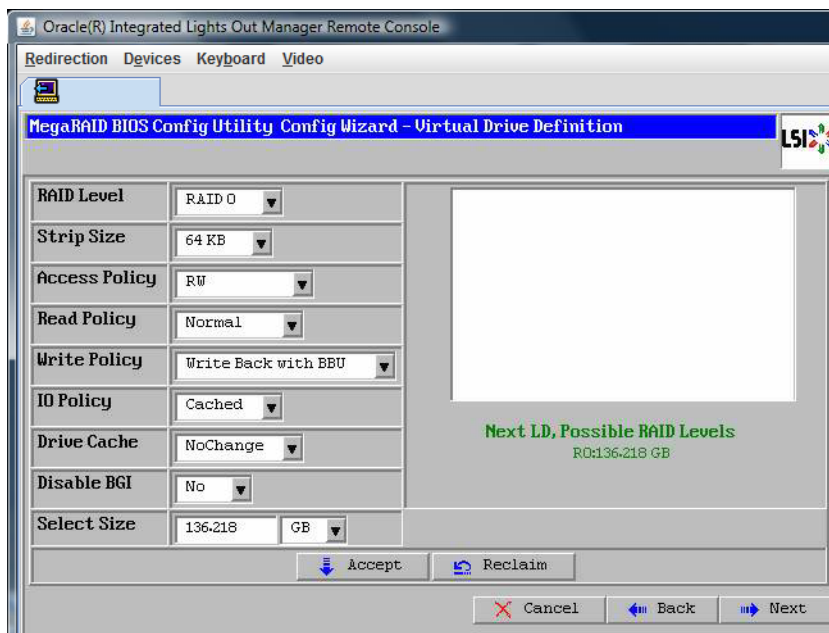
Oracle(R) Integrated Lights Out Manager Remote Console

Redirection Devices Keyboard Video

MegaRAID BIOS Config Utility Config Wizard – Virtual Drive Definition

LSI

| RAID Level | RAID 0 |
|---|---|
| Strip Size | 64 KB |
| Access Policy | RW |
| Read Policy | Normal |
| Write Policy | Write Back with BBU |
| IO Policy | Cached |
| Drive Cache | NoChange |
| Disable BGI | No |
| Select Size | 136.218 GB |

Next LD, Possible RAID Levels
R0:136.218 GB

Accept Reclaim

Cancel Back Next